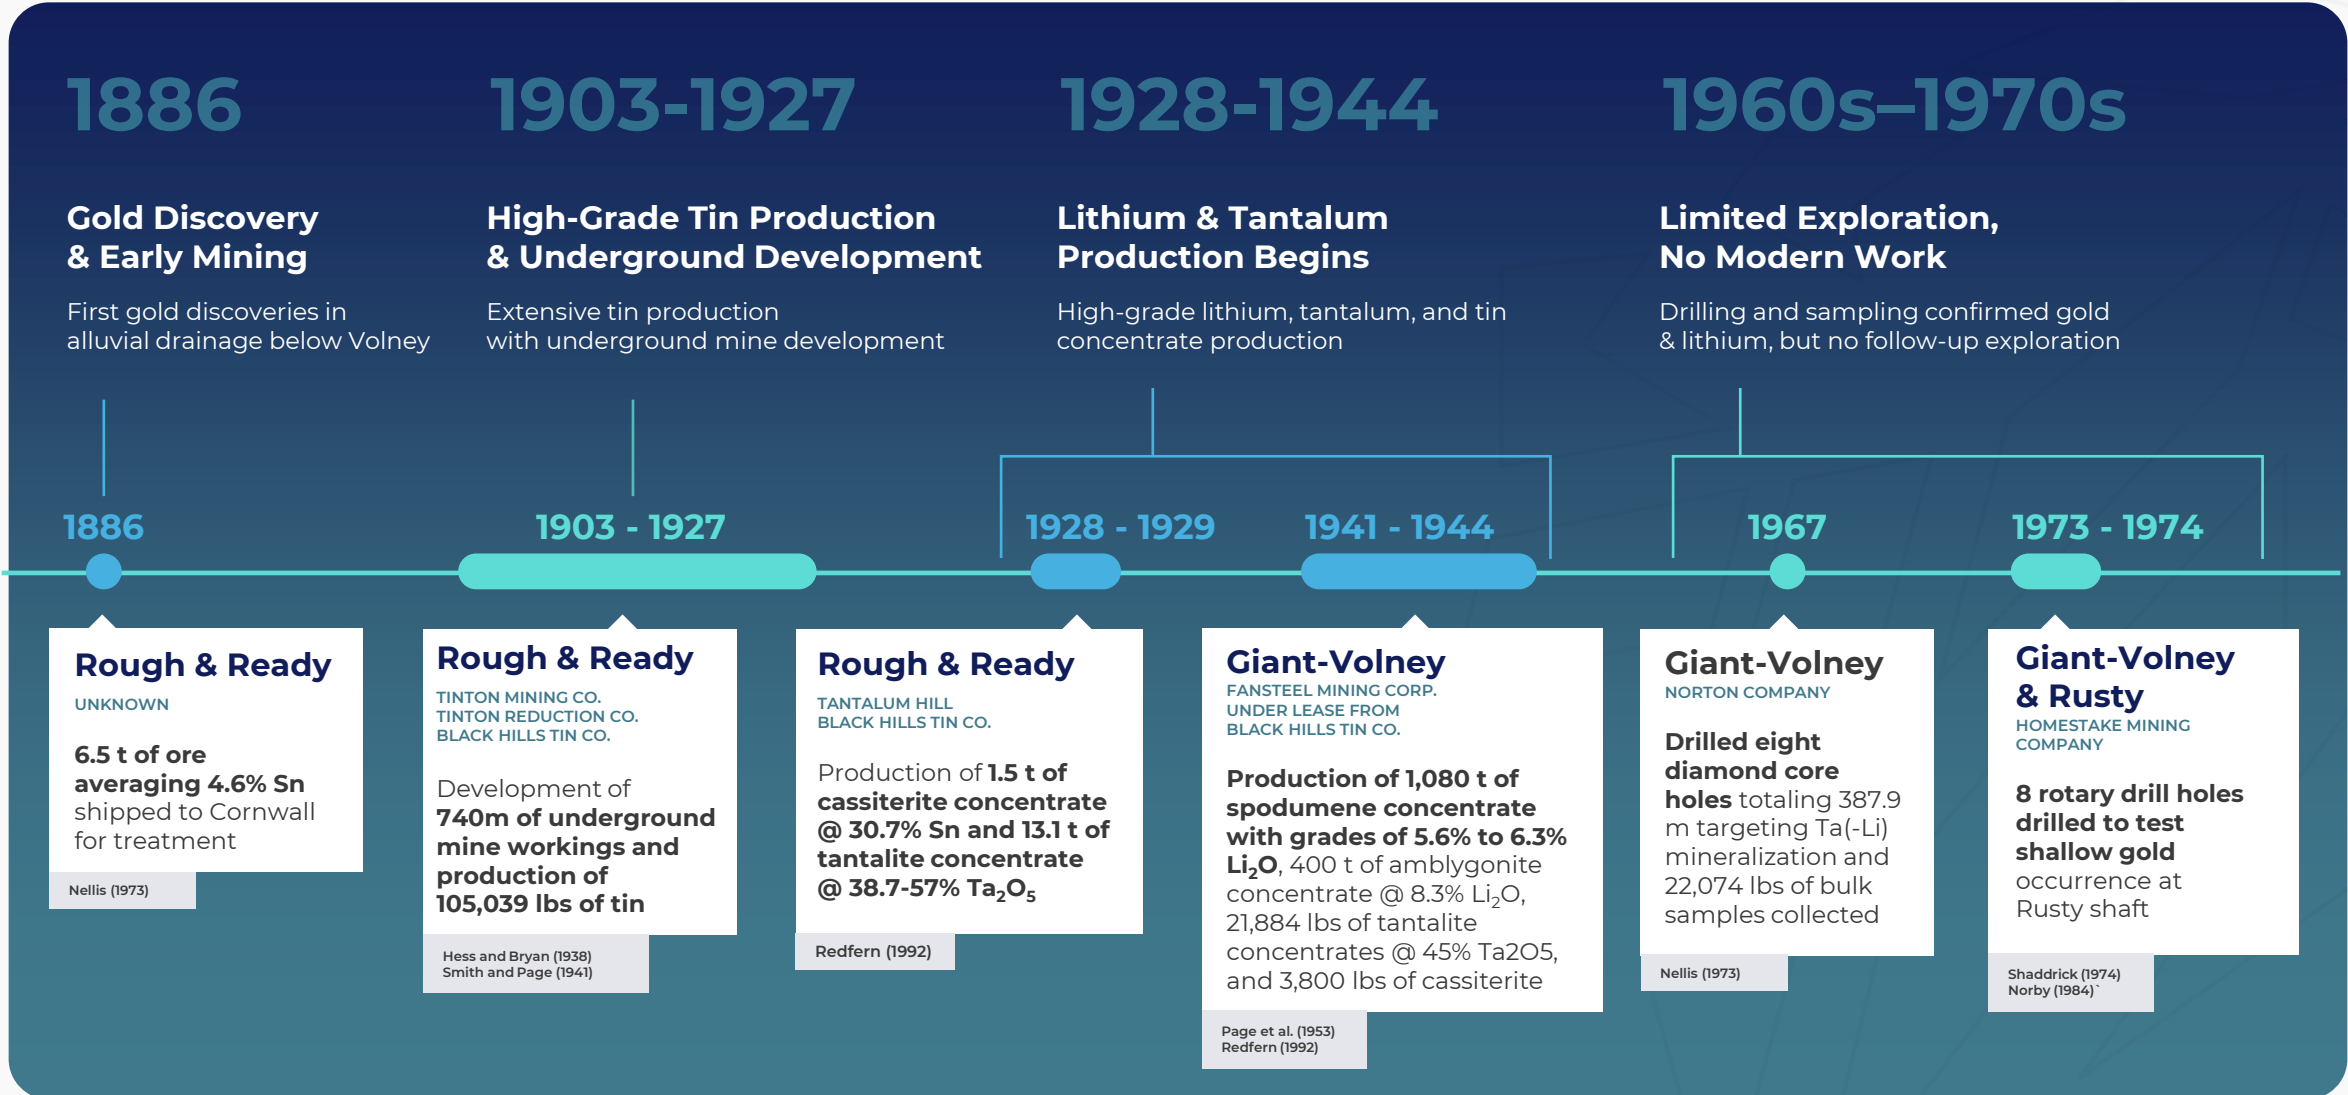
1886

Gold Discovery & Early Mining

First gold discoveries in alluvial drainage below Volney

1903-1927

High-Grade Tin Production & Underground Development

Extensive tin production with underground mine development

1928-1944

Lithium & Tantalum Production Begins

High-grade lithium, tantalum, and tin concentrate production

1960s–1970s

Limited Exploration, No Modern Work

Drilling and sampling confirmed gold & lithium, but no follow-up exploration

1886

1903 - 1927

1928 - 1929

1941 - 1944

1967

1973 - 1974

Rough & Ready
UNKNOWN

6.5 t of ore averaging 4.6% Sn shipped to Cornwall for treatment

Nellis (1973)

Rough & Ready
TINTON MINING CO.
TINTON REDUCTION CO.
BLACK HILLS TIN CO.

Development of 740m of underground mine workings and production of 105,039 lbs of tin

Hess and Bryan (1938)
Smith and Page (1941)

Rough & Ready
TANTALUM HILL
BLACK HILLS TIN CO.

Production of 1.5 t of cassiterite concentrate @ 30.7% Sn and 13.1 t of tantalite concentrate @ 38.7-57% $Ta_2O_5$

Redfern (1992)

Giant-Volney
FANSTEEL MINING CORP.
UNDER LEASE FROM
BLACK HILLS TIN CO.

Production of 1,080 t of spodumene concentrate with grades of 5.6% to 6.3% $Li_2O$, 400 t of amblygonite concentrate @ 8.3% $Li_2O$, 21,884 lbs of tantalite concentrates @ 45% Ta2O5, and 3,800 lbs of cassiterite

Page et al. (1953)
Redfern (1992)

Giant-Volney
NORTON COMPANY

Drilled eight diamond core holes totaling 387.9 m targeting Ta(-Li) mineralization and 22,074 lbs of bulk samples collected

Nellis (1973)

Giant-Volney & Rusty
HOMESTAKE MINING COMPANY

8 rotary drill holes drilled to test shallow gold occurrence at Rusty shaft

Shaddrick (1974)
Norby (1984)`